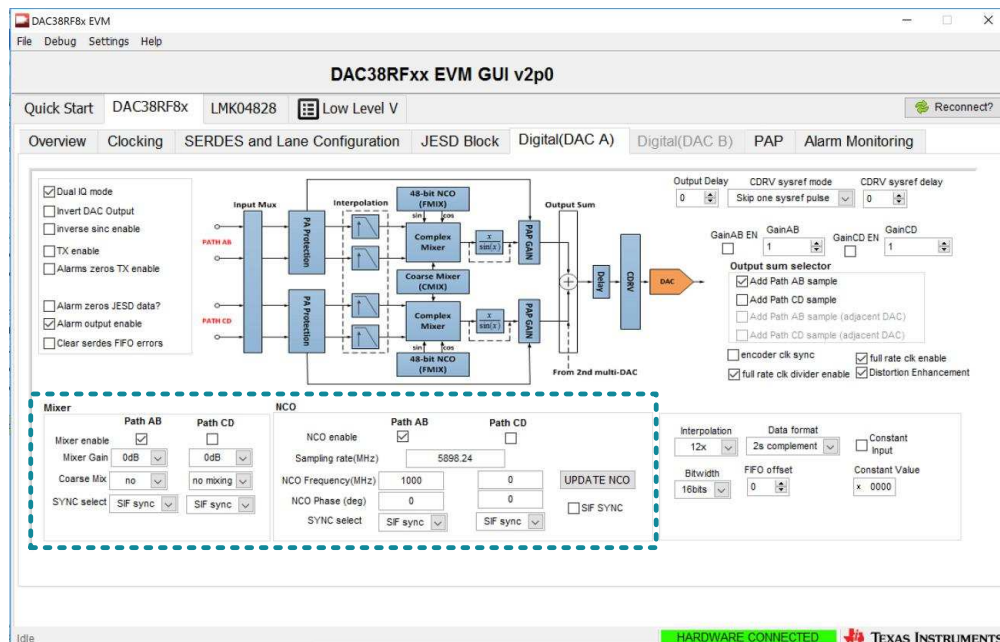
DAC38RF8x EVM

File Debug Settings Help

DAC38RFxx EVM GUI v2p0

Quick Start DAC38RF8x LMK04828 Low Level V

Reconnect?

Overview Clocking SERDES and Lane Configuration JESD Block Digital(DAC A) Digital(DAC B) PAP Alarm Monitoring

Dual IQ mode
Invert DAC Output
inverse sinc enable
TX enable
Alarms zeros TX enable

Alarm zeros JESD data?
Alarm output enable
Clear serdes FIFO errors

Input Mux
PATH AB
PATH CD
PA Protection
PA Protection
Interpolation
48-bit NCO (FMIX)
sin cos
Complex Mixer
$\frac{x}{\sin(x)}$
PAP GAIN
Coarse Mixer (CMIX)
Complex Mixer
$\frac{x}{\sin(x)}$
PAP GAIN
sin cos
48-bit NCO (FMIX)
Output Sum
Delay
CDRV
DAC
From 2nd multi-DAC

Output Delay
0
CDRV sysref mode
Skip one sysref pulse
CDRV sysref delay
0

GainAB EN
GainAB
1
GainCD EN
GainCD
1

Output sum selector
Add Path AB sample
Add Path CD sample
Add Path AB sample (adjacent DAC)
Add Path CD sample (adjacent DAC)

encoder clk sync
full rate clk enable
full rate clk divider enable
Distortion Enhancement

Mixer
Path AB Path CD
Mixer enable
Mixer Gain 0dB 0dB
Coarse Mix no no mixing
SYNC select SIF sync SIF sync

NCO
Path AB Path CD
NCO enable
Sampling rate(MHz) 5898.24
NCO Frequency(MHz) 1000 0
NCO Phase (deg) 0 0
SYNC select SIF sync SIF sync
UPDATE NCO
SIF SYNC

Interpolation
12x
Data format
2s complement
Constant Input
Bitwidth
16bits
FIFO offset
0
Constant Value
x 0000

Idle
HARDWARE CONNECTED
TEXAS INSTRUMENTS